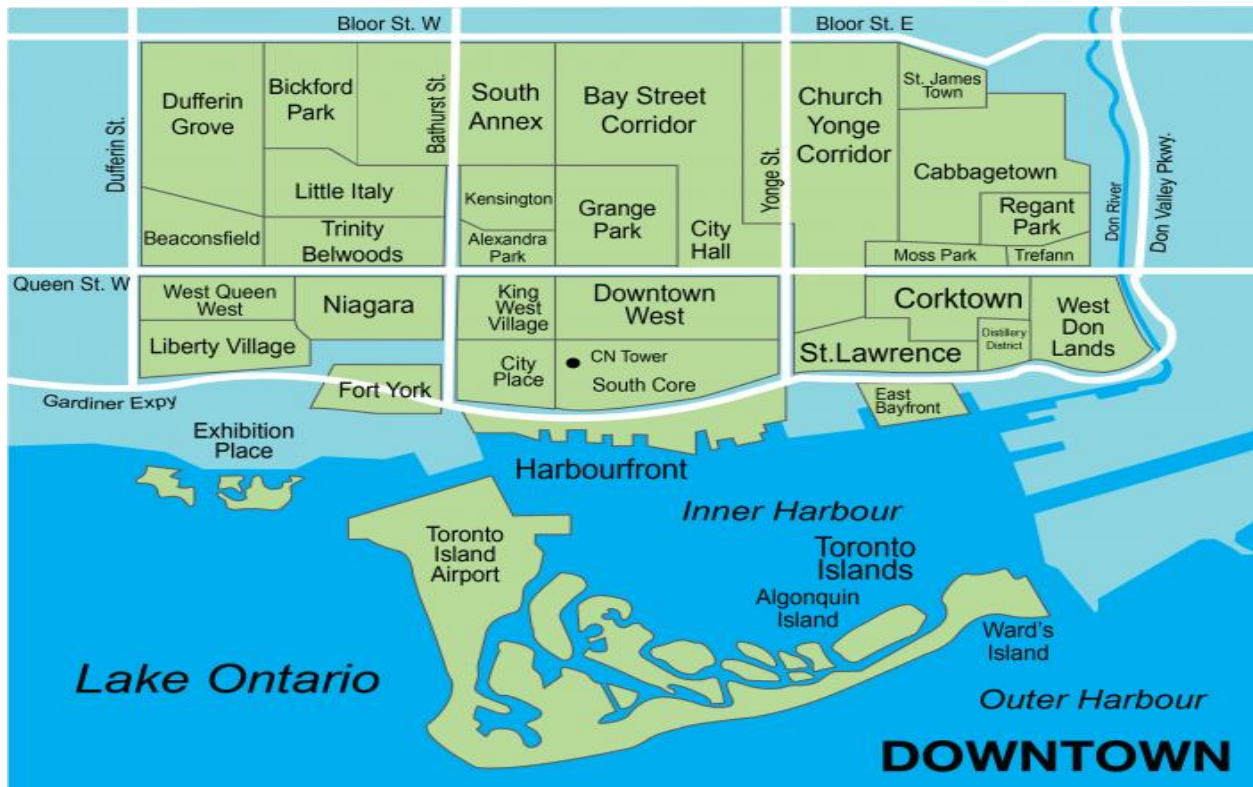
Bloor St. W
Bloor St. E
Dufferin St.
Dufferin Grove
Bickford Park
Bathurst St.
South Annex
Bay Street Corridor
Yonge St.
Church Yonge Corridor
St. James Town
Cabbagetown
Don River
Don Valley Pkwy.
Little Italy
Kensington
Grange Park
City Hall
Regant Park
Beaconsfield
Trinity Belwoods
Alexandra Park
Moss Park
Trefann
Queen St. W
West Queen West
Niagara
King West Village
Downtown West
Corktown
West Don Lands
Liberty Village
City Place
CN Tower
South Core
St.Lawrence
Distillery District
Gardiner Expy
Fort York
East Bayfront
Exhibition Place
Harbourfront
Inner Harbour
Toronto Island Airport
Toronto Islands
Algonquin Island
Ward's Island
Lake Ontario
Outer Harbour
DOWNTOWN